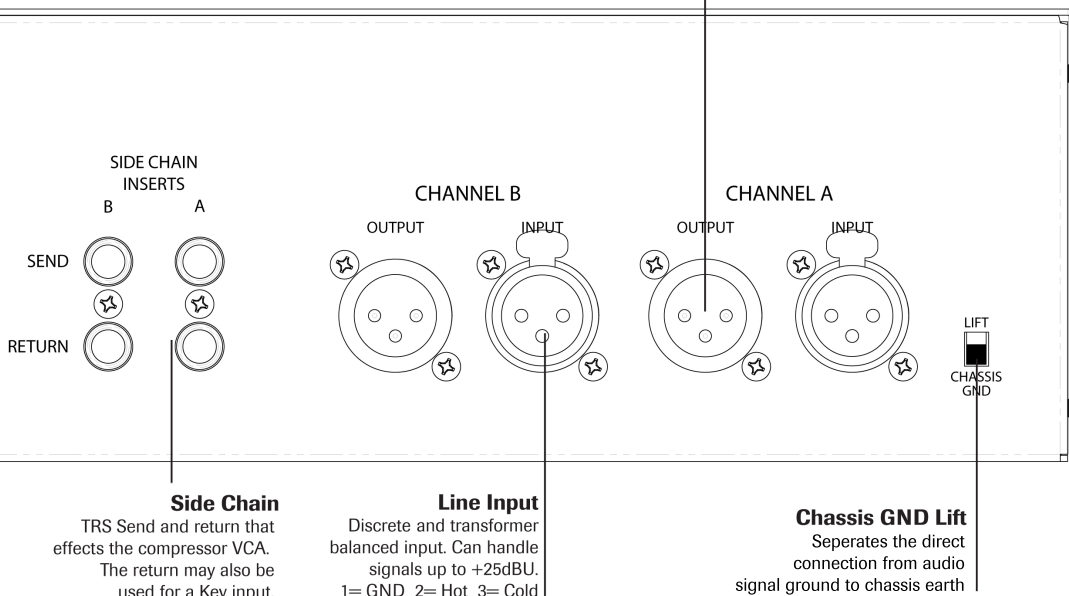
SIDE CHAIN INSERTS
B A
SEND
RETURN

CHANNEL B
OUTPUT INPUT

CHANNEL A
OUTPUT INPUT

LIFT
CHASSIS GND

**Side Chain**
TRS Send and return that effects the compressor VCA. The return may also be used for a Key input

**Line Input**
Discrete and transformer balanced input. Can handle signals up to +25dBU. 1= GND 2= Hot 3= Cold

**Chassis GND Lift**
Seperates the direct connection from audio signal ground to chassis earth